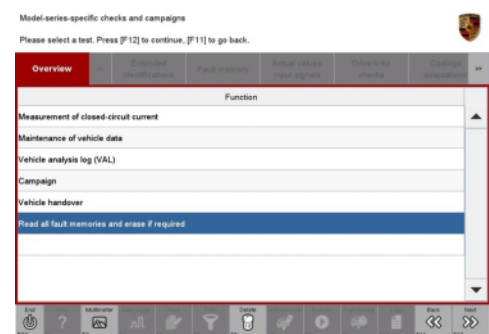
Model-series-specific checks and campaigns

Please select a test. Press [F12] to continue, [F11] to go back.

Overview | Extended identifications | Fault memory | Actual values input signals | Drive links checks | Codings adaptations

| Function |
|---|
| Measurement of closed-circuit current |
| Maintenance of vehicle data |
| Vehicle analysis log (VAL) |
| Campaign |
| Vehicle handover |
| Read all fault memories and erase if required |

End

Multimeter

Delete

Back

Next